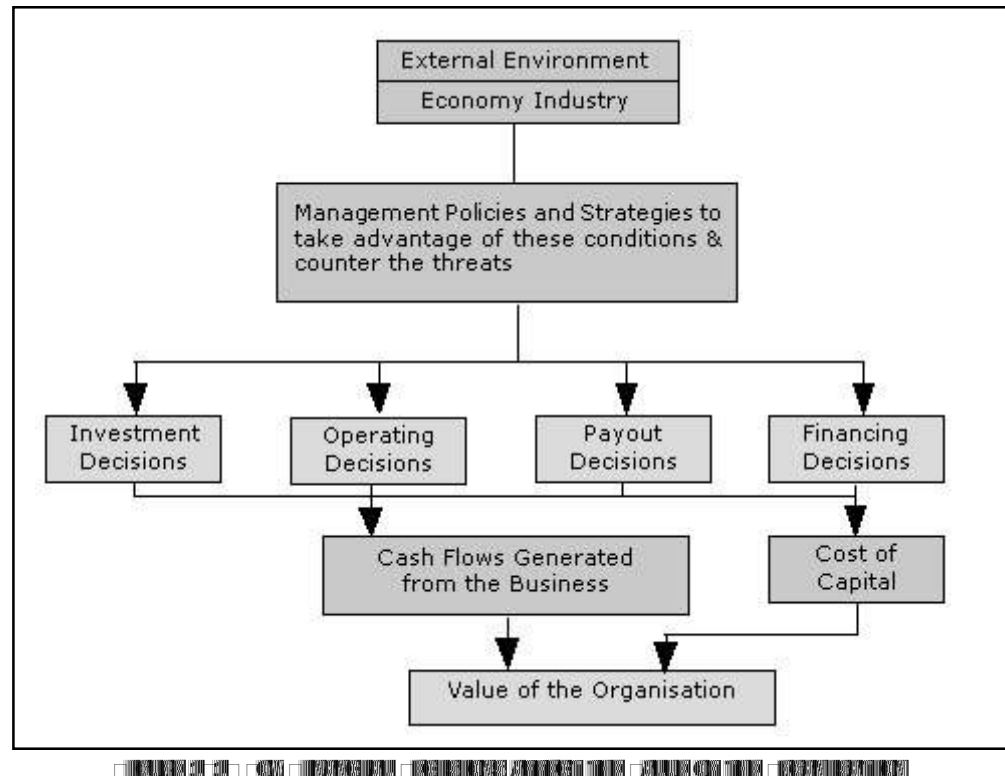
External Environment

Economy Industry

Management Policies and Strategies to take advantage of these conditions & counter the threats

Investment Decisions

Operating Decisions

Payout Decisions

Financing Decisions

Cash Flows Generated from the Business

Cost of Capital

Value of the Organisation

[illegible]